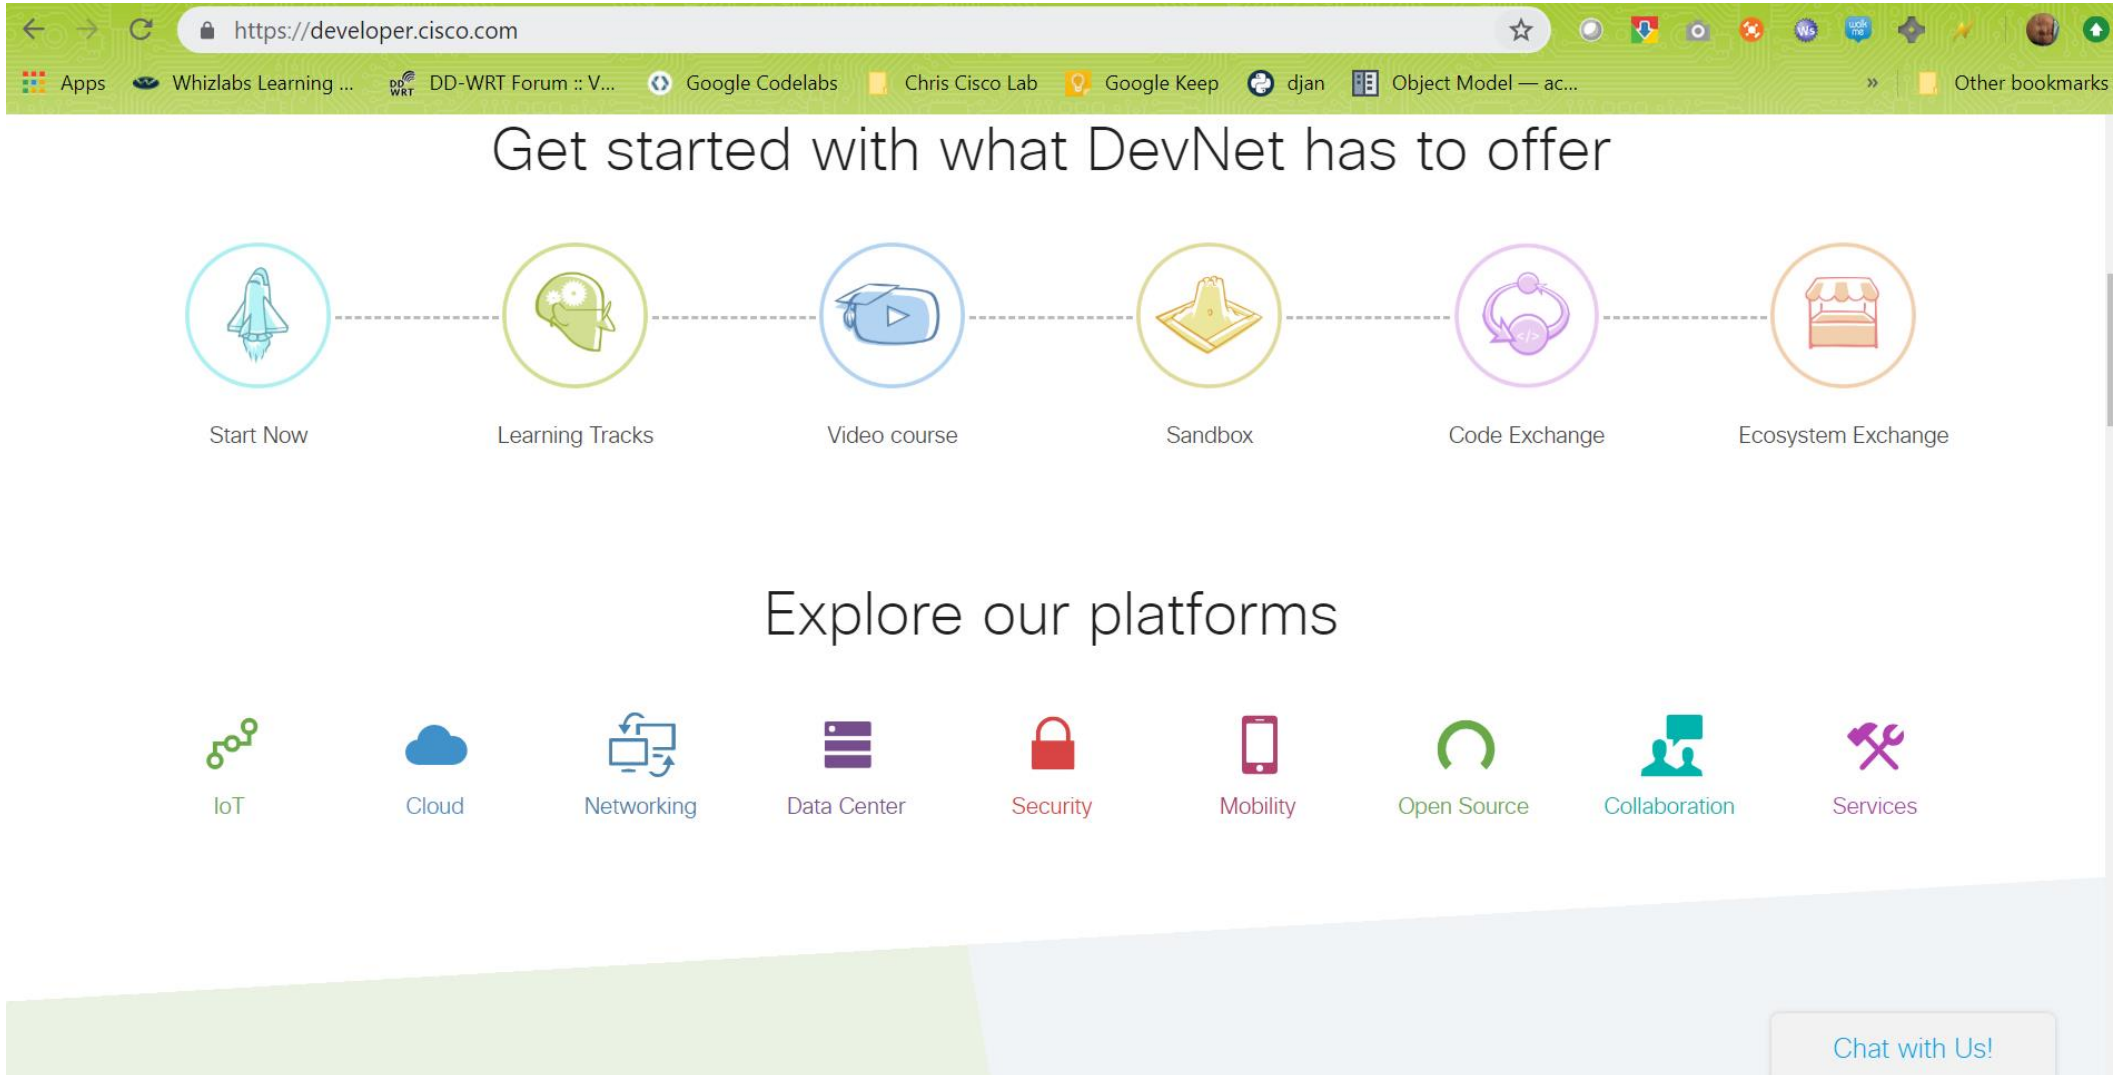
https://developer.cisco.com

Apps Whizlabs Learning ... DD-WRT Forum :: V... Google Codelabs Chris Cisco Lab Google Keep djan Object Model — ac... » Other bookmarks

Get started with what DevNet has to offer

Start Now

Learning Tracks

Video course

Sandbox

Code Exchange

Ecosystem Exchange

Explore our platforms

IoT

Cloud

Networking

Data Center

Security

Mobility

Open Source

Collaboration

Services

Chat with Us!